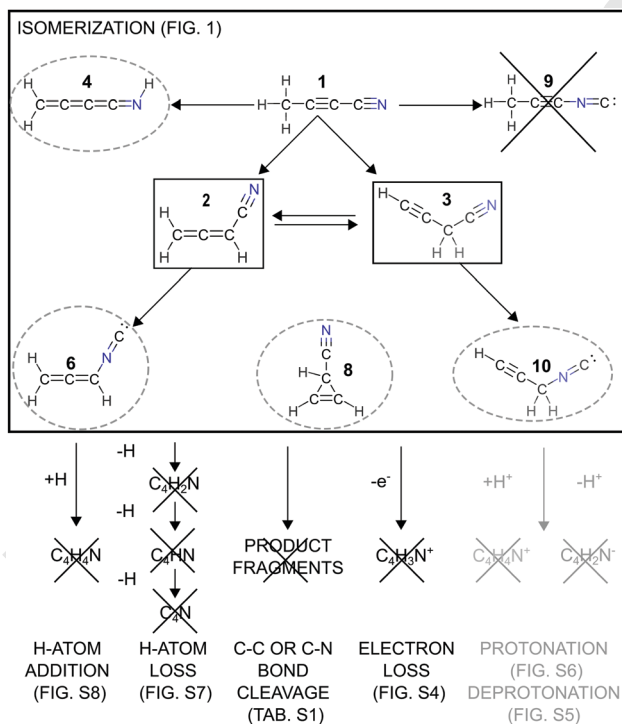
ISOMERIZATION (FIG. 1)

4

1

9

2

3

6

8

10

+H

$C_4H_4N$

-H

$C_4H_2N$

-H

$C_4HN$

-H

$C_4N$

PRODUCT FRAGMENTS

-e$^-$

$C_4H_3N^+$

+H$^+$

$C_4H_4N^+$

-H$^+$

$C_4H_2N^-$

H-ATOM ADDITION (FIG. S8)

H-ATOM LOSS (FIG. S7)

C-C OR C-N BOND CLEAVAGE (TAB. S1)

ELECTRON LOSS (FIG. S4)

PROTONATION (FIG. S6) DEPROTONATION (FIG. S5)